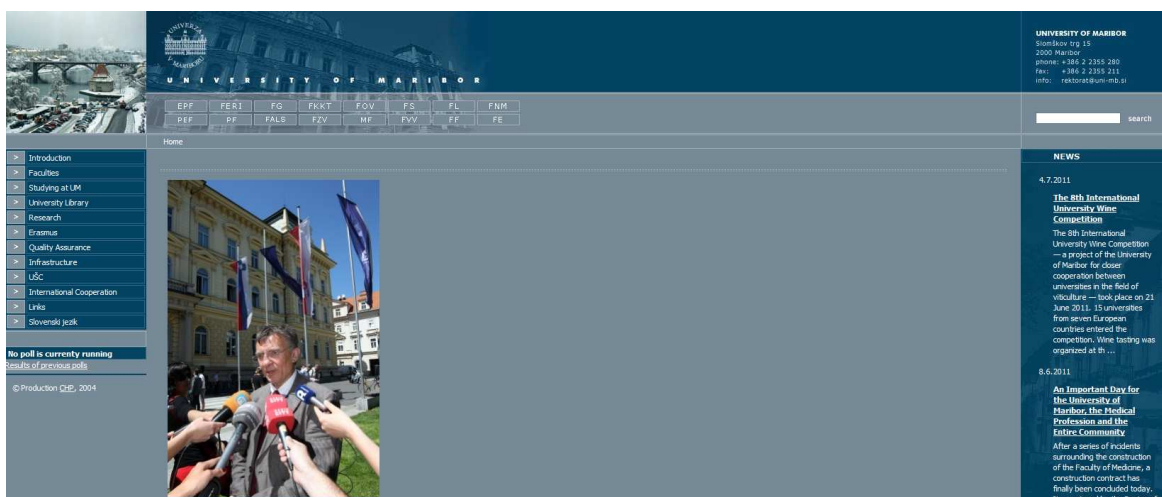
U N I V E R S I T Y O F M A R I B O R

UNIVERSITY OF MARIBOR
Slomškov trg 15
2000 Maribor
phone: +386 2 2355 280
fax: +386 2 2355 211
info: rektorat@uni-mb.si

EPF FERI FG FKKT FOV FS FL FNM
PEF PF FALB FZV MF FVV FF FE

search

Home

> Introduction
> Faculties
> Studying at UM
> University Library
> Research
> Erasmus
> Quality Assurance
> Infrastructure
> UŠC
> International Cooperation
> Links
> Slovenski jezik

No poll is currenty running
Results of previous polls

© Production CHP, 2004

NEWS

4.7.2011

The 8th International University Wine Competition

The 8th International University Wine Competition — a project of the University of Maribor for closer cooperation between universities in the field of viticulture — took place on 21 June 2011. 15 universities from seven European countries entered the competition. Wine tasting was organized at th ...

8.6.2011

An Important Day for the University of Maribor, the Medical Profession and the Entire Community

After a series of incidents surrounding the construction of the Faculty of Medicine, a construction contract has finally been concluded today.